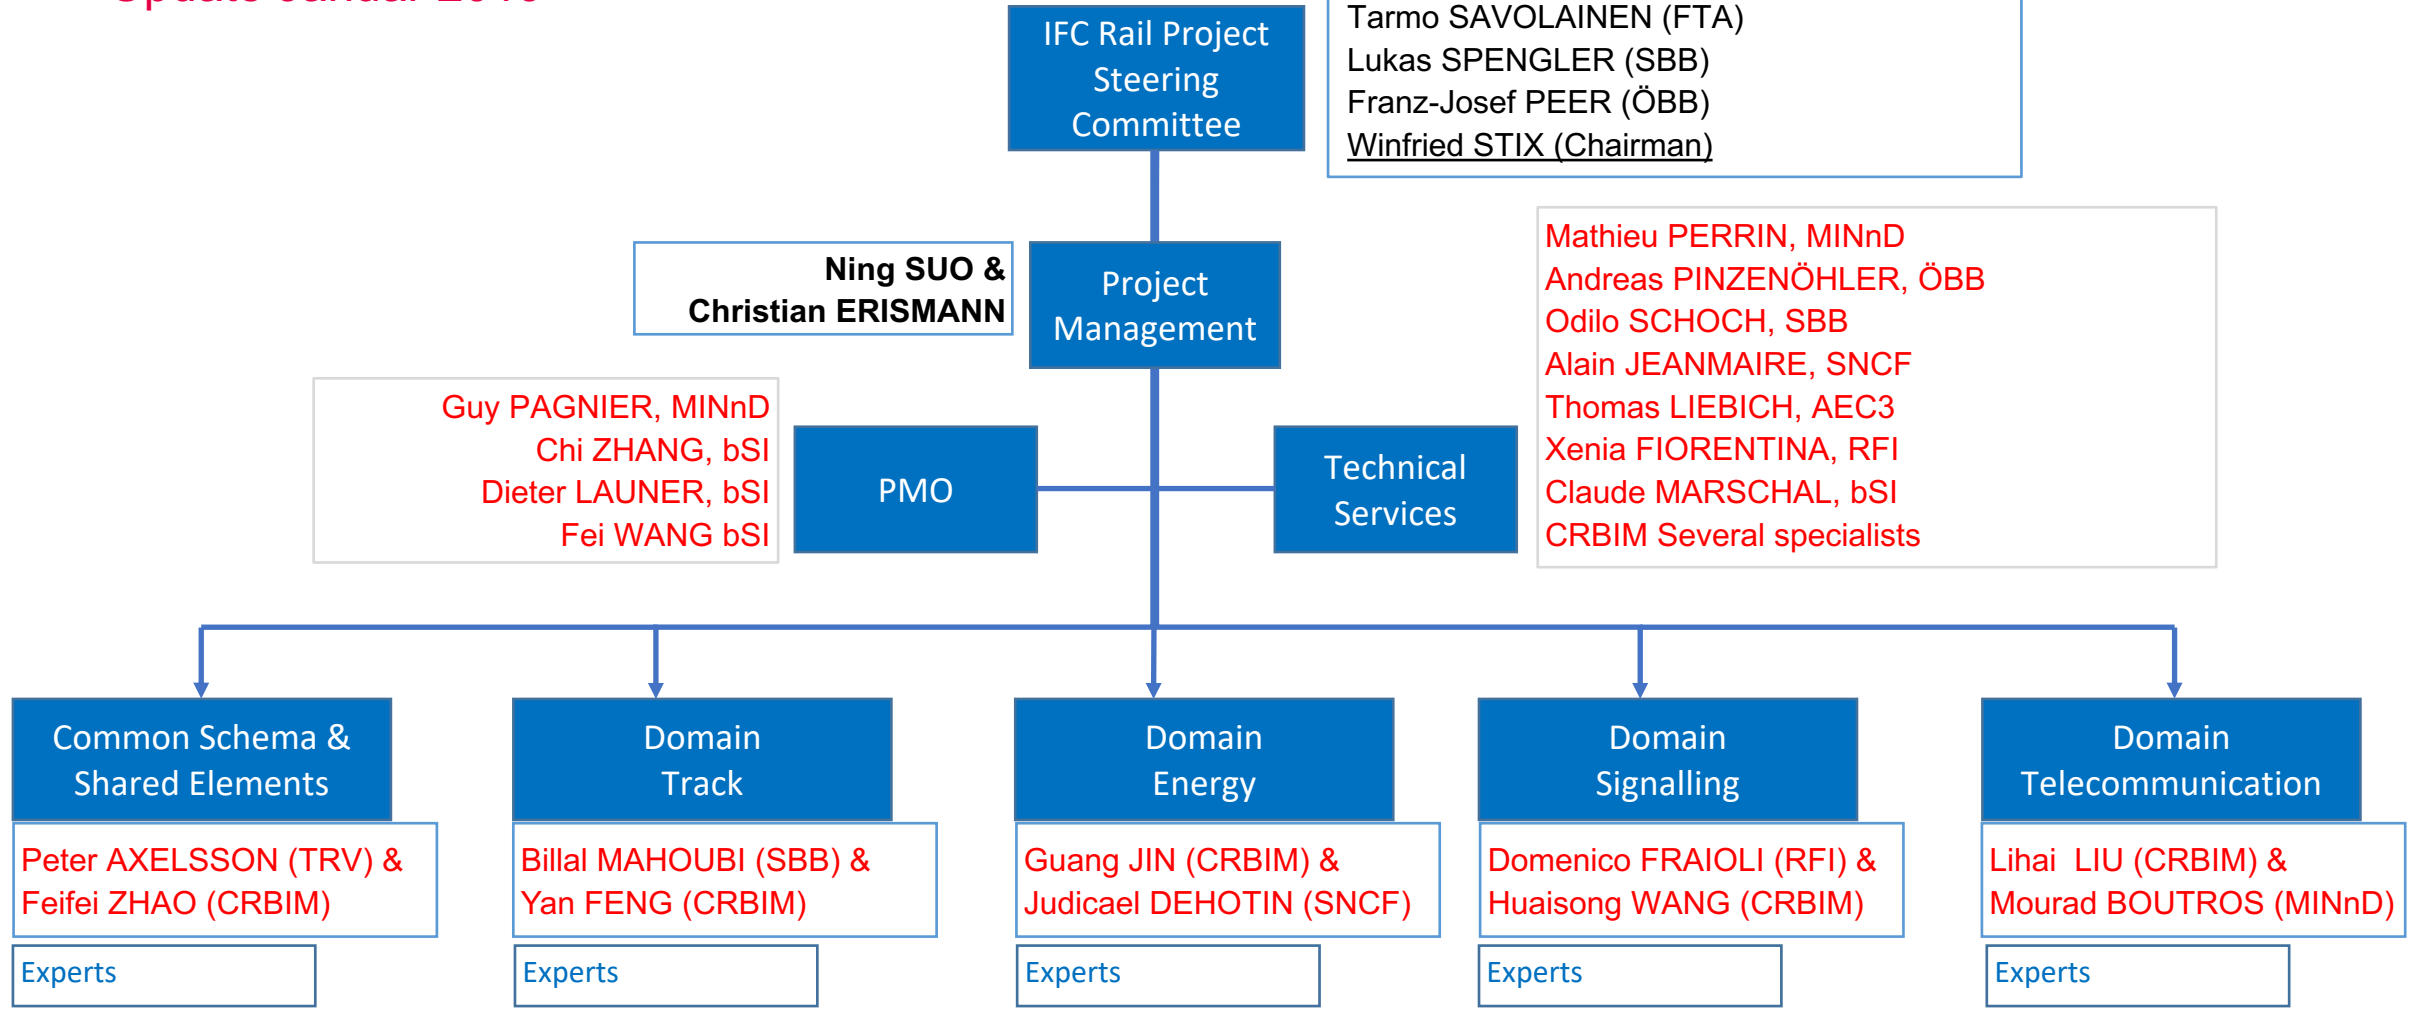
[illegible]

IFC Rail Project Steering Committee

Tarmo SAVOLAINEN (FTA)
Lukas SPENGLER (SBB)
Franz-Josef PEER (ÖBB)
Winfried STIX (Chairman)

Ning SUO &
Christian ERISMANN

Project Management

Mathieu PERRIN, MINnD
Andreas PINZENÖHLER, ÖBB
Odilo SCHOCH, SBB
Alain JEANMAIRE, SNCF
Thomas LIEBICH, AEC3
Xenia FIORENTINA, RFI
Claude MARSCHAL, bSI
CRBIM Several specialists

Guy PAGNIER, MINnD
Chi ZHANG, bSI
Dieter LAUNER, bSI
Fei WANG bSI

PMO

Technical Services

Common Schema & Shared Elements

Peter AXELSSON (TRV) &
Feifei ZHAO (CRBIM)

Experts

Domain Track

Billal MAHOUBI (SBB) &
Yan FENG (CRBIM)

Experts

Domain Energy

Guang JIN (CRBIM) &
Judicael DEHOTIN (SNCF)

Experts

Domain Signalling

Domenico FRAIOLI (RFI) &
Huaisong WANG (CRBIM)

Experts

Domain Telecommunication

Lihai LIU (CRBIM) &
Mourad BOUTROS (MINnD)

Experts